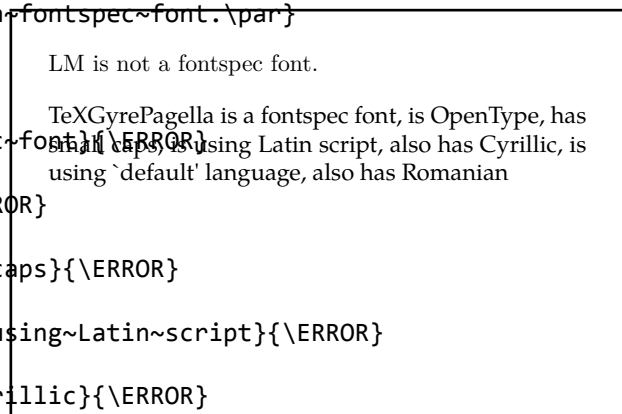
n~fontspec~font.\par}

LM is not a fontspec font.

TeXGyrePagella is a fontspec font, is OpenType, has small caps, is using Latin script, also has Cyrillic, is using `default' language, also has Romanian

~font}{\ERROR}

ROR}

aps}{\ERROR}

sing~Latin~script}{\ERROR}

illic}{\ERROR}